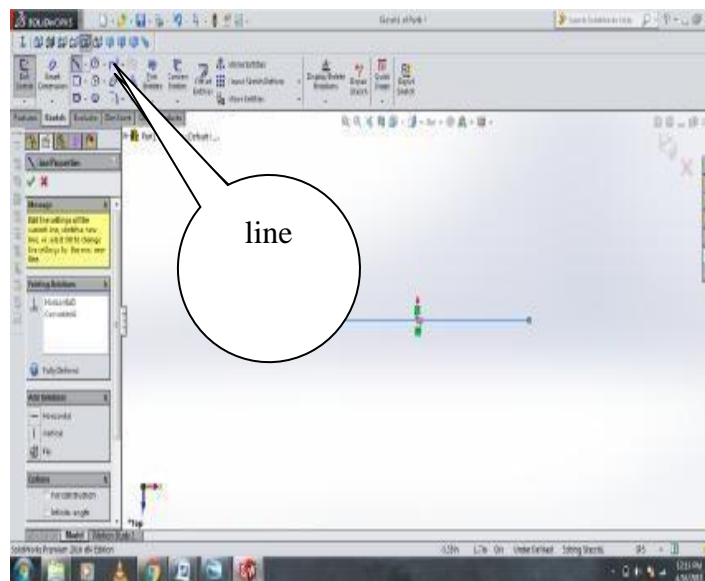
SOLIDWORKS

line

Line Properties

Message

Edit the settings of the current line, sketch a new line, or select OK to change line settings for the next new line.

Existing Relations

Horizontal1
Coincident4

Fully Defined

Add Relations

Horizontal
Vertical
Fix

Options

For construction
Infinite length

*Top

Model

SolidWorks Premium 2014 x64 Edition